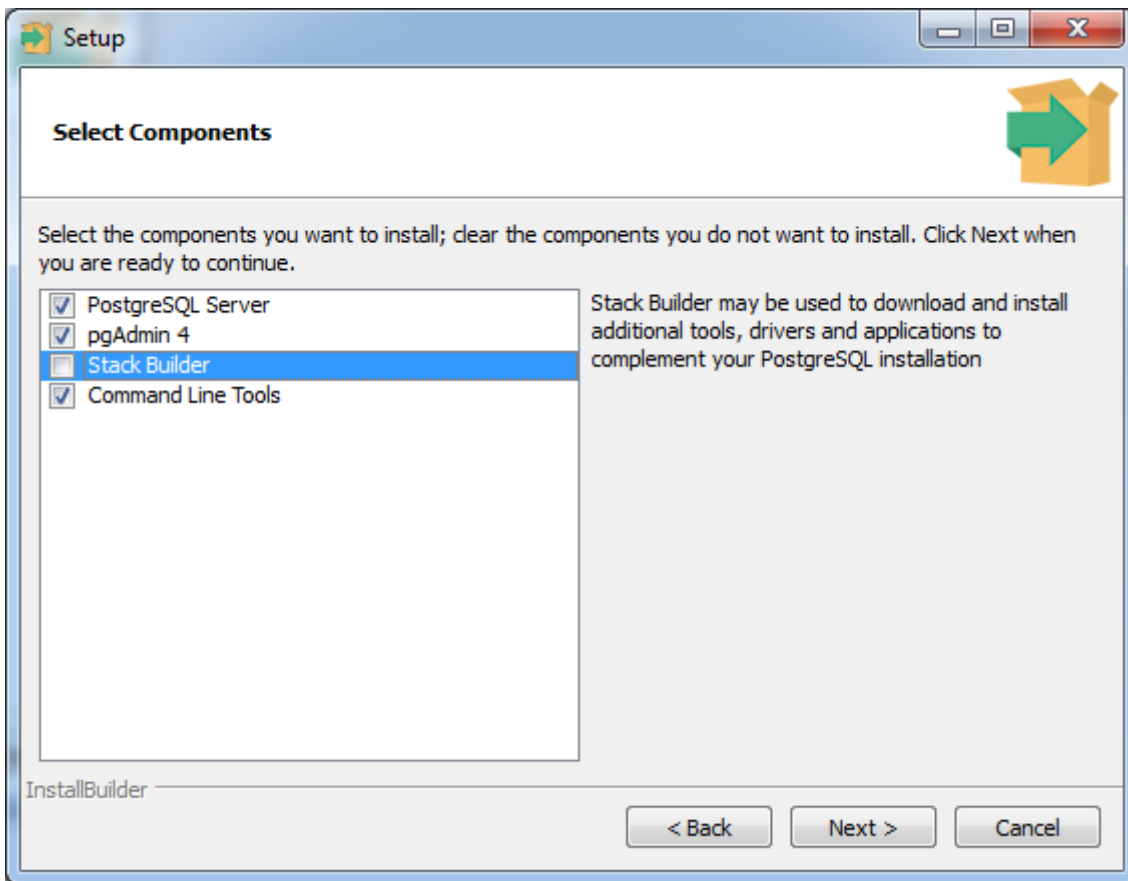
Setup

Select Components

Select the components you want to install; clear the components you do not want to install. Click Next when you are ready to continue.

PostgreSQL Server
pgAdmin 4
Stack Builder
Command Line Tools

Stack Builder may be used to download and install additional tools, drivers and applications to complement your PostgreSQL installation

InstallBuilder

< Back
Next >
Cancel